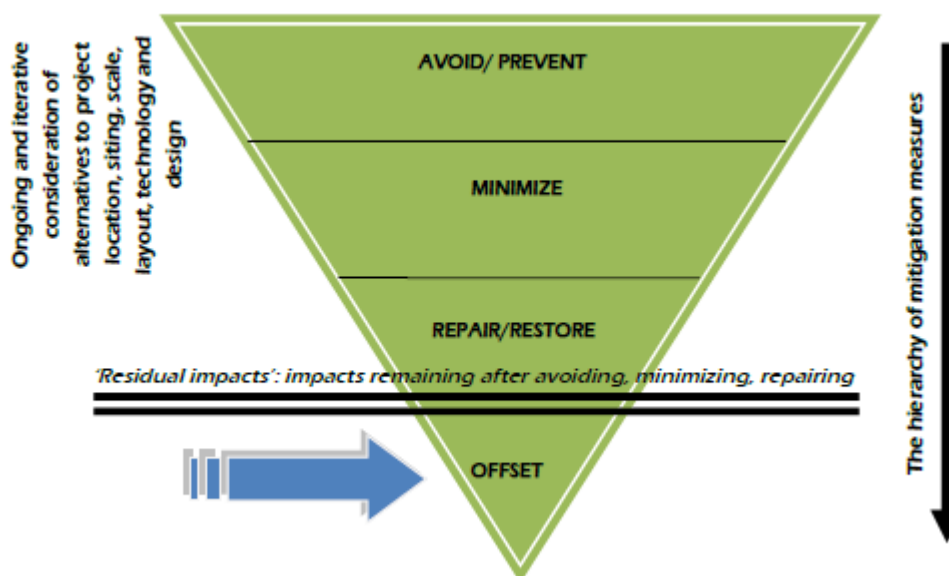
Ongoing and iterative considerations of alternatives to project location, siting, scale, layout, technology and design

AVOID/ PREVENT

MINIMIZE

REPAIR/RESTORE

'Residual impacts': impacts remaining after avoiding, minimizing, repairing

OFFSET

The hierarchy of mitigation measures